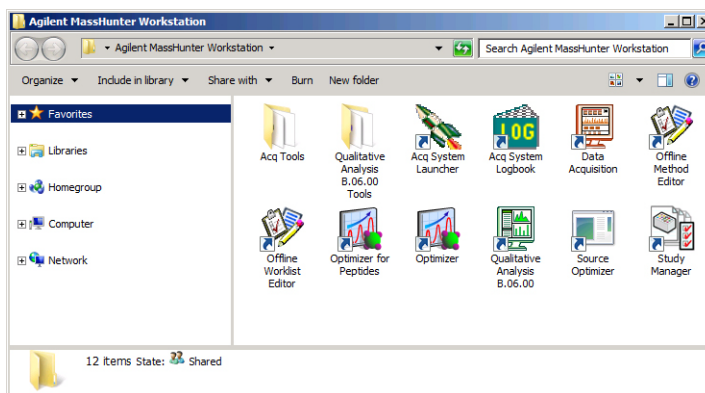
Agilent MassHunter Workstation

▸ Agilent MassHunter Workstation ▸

Search Agilent MassHunter Workstation

Organize ▾ Include in library ▾ Share with ▾ Burn New folder

Favorites

Libraries

Homegroup

Computer

Network

Acq Tools

Qualitative Analysis B.06.00 Tools

Acq System Launcher

Acq System Logbook

LOG

Data Acquisition

Offline Method Editor

Offline Worklist Editor

Optimizer for Peptides

Optimizer

Qualitative Analysis B.06.00

Source Optimizer

Study Manager

12 items State: Shared